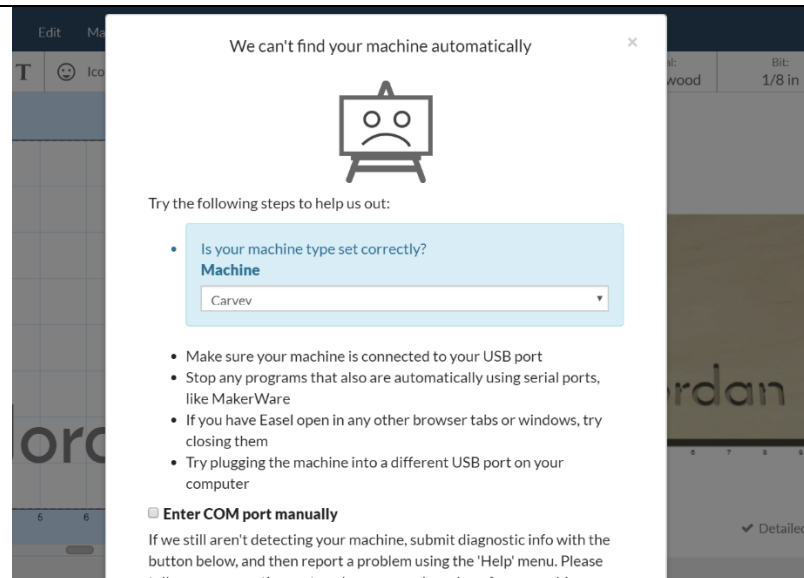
Edit Ma

T Ico

al: wood

Bit: 1/8 in

We can't find your machine automatically

×

Try the following steps to help us out:

• Is your machine type set correctly?

Machine

Carvey ▾

• Make sure your machine is connected to your USB port
• Stop any programs that also are automatically using serial ports, like MakerWare
• If you have Easel open in any other browser tabs or windows, try closing them
• Try plugging the machine into a different USB port on your computer

Enter COM port manually

If we still aren't detecting your machine, submit diagnostic info with the button below, and then report a problem using the 'Help' menu. Please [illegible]

ord

rdan

5 6

✔ Detailed